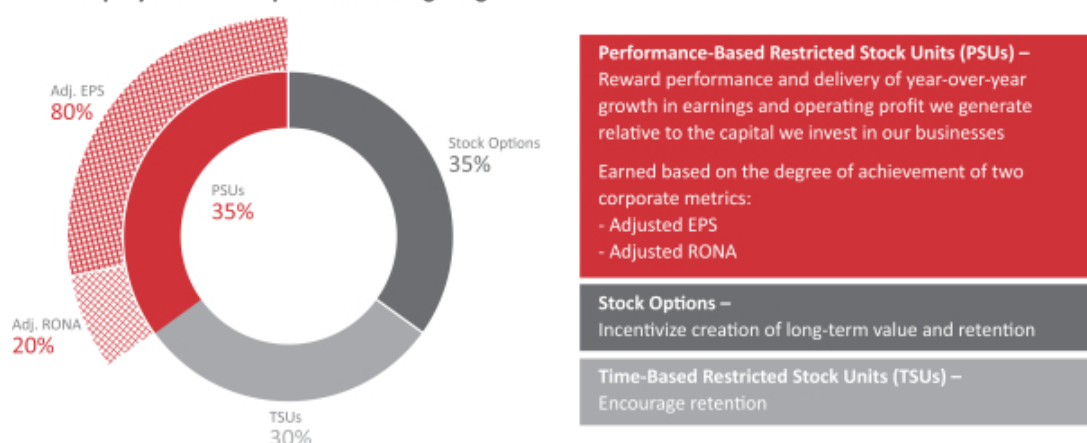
Adj. EPS
80%

PSUs
35%

Stock Options
35%

Adj. RONA
20%

TSUs
30%

Performance-Based Restricted Stock Units (PSUs) –
Reward performance and delivery of year-over-year growth in earnings and operating profit we generate relative to the capital we invest in our businesses

Earned based on the degree of achievement of two corporate metrics:
- Adjusted EPS
- Adjusted RONA

Stock Options –
Incentivize creation of long-term value and retention

Time-Based Restricted Stock Units (TSUs) –
Encourage retention